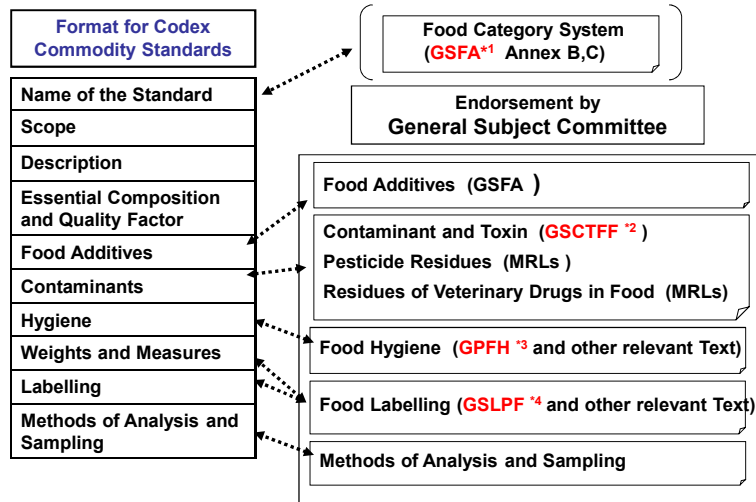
Format for Codex Commodity Standards

Food Category System (GSFA$^{*1}$ Annex B,C)

Endorsement by General Subject Committee

Name of the Standard
Scope
Description
Essential Composition and Quality Factor
Food Additives
Contaminants
Hygiene
Weights and Measures
Labelling
Methods of Analysis and Sampling

Food Additives (GSFA )

Contaminant and Toxin (GSCTFF $^{*2}$ )
Pesticide Residues (MRLs )
Residues of Veterinary Drugs in Food (MRLs)

Food Hygiene (GPFH $^{*3}$ and other relevant Text)

Food Labelling (GSLPF $^{*4}$ and other relevant Text)

Methods of Analysis and Sampling